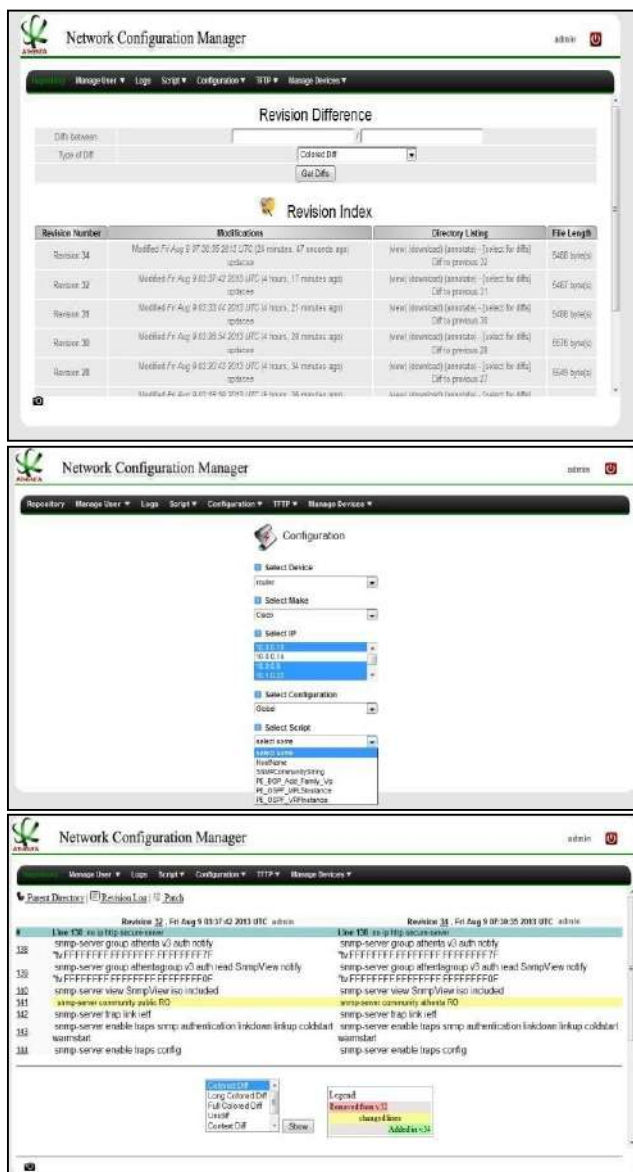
ATHENA

Network Configuration Manager

admin

Repository Manage User ▼ Logs Script ▼ Configuration ▼ TFTP ▼ Manage Devices ▼

Revision Difference

Diffs between /

Type of Diff Colored Diff

Get Diffs

Revision Index

| Revision Number | Modifications | Directory Listing | File Length |
|---|---|---|---|
| Revision 34 | Modified Fri Aug 9 07:30:35 2013 UTC (24 minutes, 47 seconds ago) updates | [view] [download] [annotate] - [select for diffs] Diff to previous 32 | 5488 byte(s) |
| Revision 32 | Modified Fri Aug 9 03:37:42 2013 UTC (4 hours, 17 minutes ago) updates | [view] [download] [annotate] - [select for diffs] Diff to previous 31 | 5487 byte(s) |
| Revision 31 | Modified Fri Aug 9 03:33:44 2013 UTC (4 hours, 21 minutes ago) updates | [view] [download] [annotate] - [select for diffs] Diff to previous 30 | 5488 byte(s) |
| Revision 30 | Modified Fri Aug 9 03:26:54 2013 UTC (4 hours, 28 minutes ago) updates | [view] [download] [annotate] - [select for diffs] Diff to previous 28 | 5576 byte(s) |
| Revision 28 | Modified Fri Aug 9 03:20:43 2013 UTC (4 hours, 34 minutes ago) updates | [view] [download] [annotate] - [select for diffs] Diff to previous 27 | 5549 byte(s) |
| | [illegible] | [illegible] | |

ATHENA

Network Configuration Manager

admin

Repository Manage User ▼ Logs Script ▼ Configuration ▼ TFTP ▼ Manage Devices ▼

Configuration

Select Device
router

Select Make
Cisco

Select IP
10.0.0.13
10.0.0.14
10.0.0.5
10.0.0.23

Select Configuration
Global

Select Script
select some
select some
HostName
SNMPCommunityString
PE_BGP_Add_Family_Vs
PE_OSPF_VRFInstance
PE_OSPF_VRFInstance

ATHENA

Network Configuration Manager

admin

Repository Manage User ▼ Logs Script ▼ Configuration ▼ TFTP ▼ Manage Devices ▼

Parent Directory | Revision Log | Patch

| # | Revision 32, Fri Aug 9 03:37:42 2013 UTC admin | Revision 34, Fri Aug 9 07:30:35 2013 UTC admin |
|---|---|---|
| | Line 138 no ip http secure-server | Line 138 no ip http secure-server |
| 138 | snmp-server group athenta v3 auth notify "tvFFFFFFFFFFFFFFFFFFFFFFF7F | snmp-server group athenta v3 auth notify "tvFFFFFFFFFFFFFFFFFFFFFFF7F |
| 139 | snmp-server group athentagroup v3 auth read SnmpView notify "tvFFFFFFFFFFFFFFFFFFFFFFFF0F | snmp-server group athentagroup v3 auth read SnmpView notify "tvFFFFFFFFFFFFFFFFFFFFFFFF0F |
| 140 | snmp-server view SnmpView iso included | snmp-server view SnmpView iso included |
| 141 | snmp-server community public RO | snmp-server community athenta RO |
| 142 | snmp-server trap link ietf | snmp-server trap link ietf |
| 143 | snmp-server enable traps snmp authentication linkdown linkup coldstart warmstart | snmp-server enable traps snmp authentication linkdown linkup coldstart warmstart |
| 144 | snmp-server enable traps config | snmp-server enable traps config |

Colored Diff
Long Colored Diff
Full Colored Diff
Unidiff
Context Diff

Show

Legend
Removed from v.32
changed lines
Added in v.34